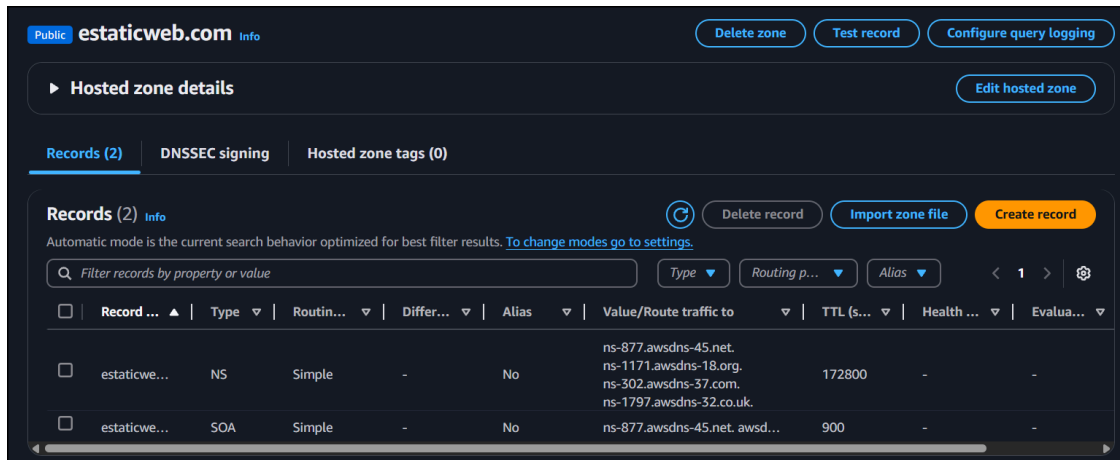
Public estaticweb.com Info

Delete zone | Test record | Configure query logging

▶ Hosted zone details

Edit hosted zone

Records (2) | DNSSEC signing | Hosted zone tags (0)

Records (2) Info

Delete record | Import zone file | Create record

Automatic mode is the current search behavior optimized for best filter results. To change modes go to settings.

Filter records by property or value

Type | Routing p... | Alias | 1

| | Record ... | Type | Routin... | Differ... | Alias | Value/Route traffic to | TTL (s... | Health ... | Evalua... |
|---|---|---|---|---|---|---|---|---|---|
| | estaticwe... | NS | Simple | - | No | ns-877.awsdns-45.net. ns-1171.awsdns-18.org. ns-302.awsdns-37.com. ns-1797.awsdns-32.co.uk. | 172800 | - | - |
| | estaticwe... | SOA | Simple | - | No | ns-877.awsdns-45.net. awsd... | 900 | - | - |